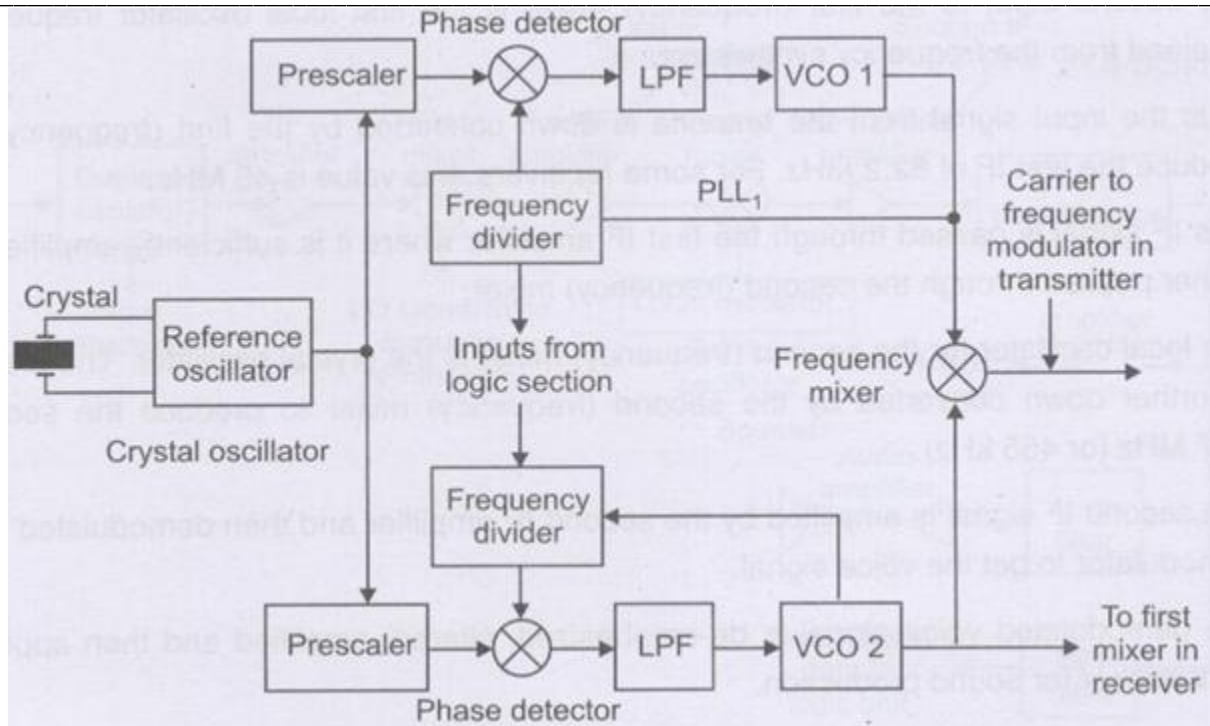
Phase detector

Prescaler

LPF

VCO 1

Frequency divider

$PLL_1$

Carrier to frequency modulator in transmitter

Crystal

Reference oscillator

Crystal oscillator

Inputs from logic section

Frequency mixer

Frequency divider

Prescaler

LPF

VCO 2

To first mixer in receiver

Phase detector